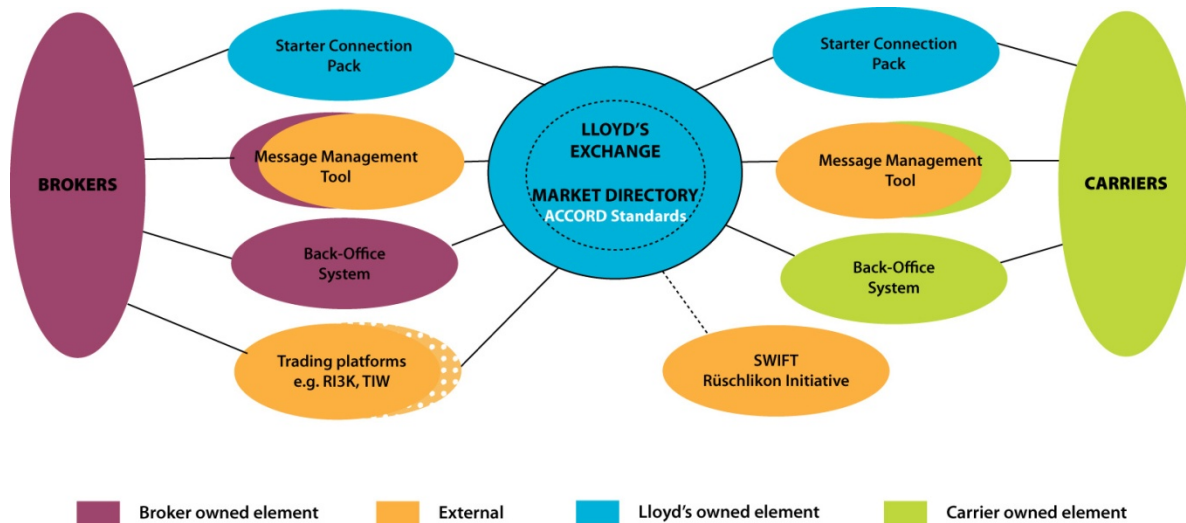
Starter Connection Pack

Starter Connection Pack

BROKERS

Message Management Tool

LLOYD'S EXCHANGE

MARKET DIRECTORY

ACCORD Standards

Message Management Tool

CARRIERS

Back-Office System

Back-Office System

Trading platforms e.g. RI3K, TIW

SWIFT Rüschlikon Initiative

Broker owned element

External

Lloyd's owned element

Carrier owned element